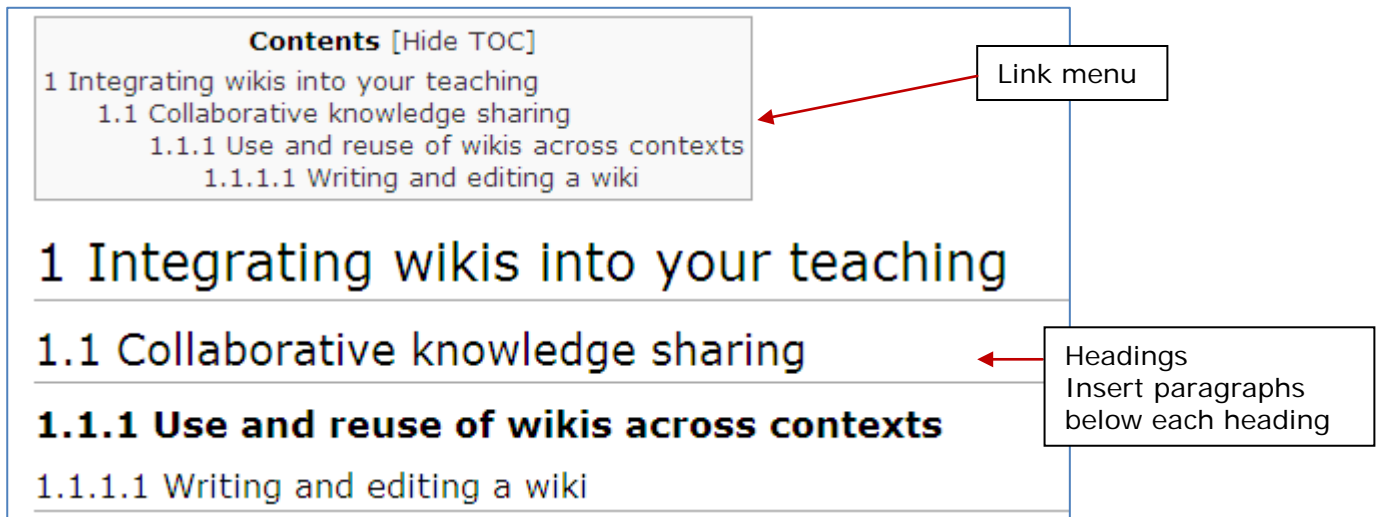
Contents [Hide TOC]

1 Integrating wikis into your teaching
1.1 Collaborative knowledge sharing
1.1.1 Use and reuse of wikis across contexts
1.1.1.1 Writing and editing a wiki

Link menu

1 Integrating wikis into your teaching

1.1 Collaborative knowledge sharing

Headings
Insert paragraphs below each heading

1.1.1 Use and reuse of wikis across contexts

1.1.1.1 Writing and editing a wiki